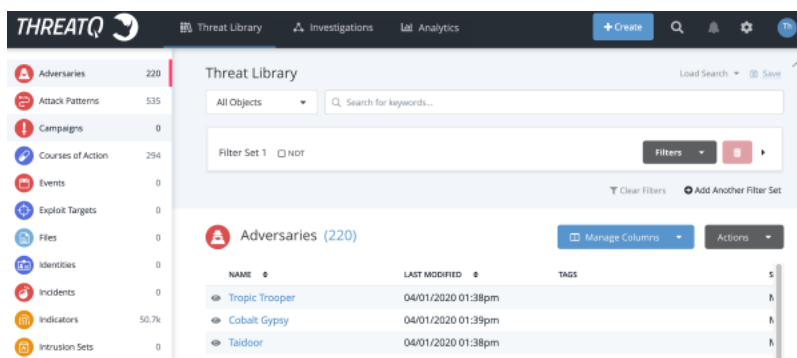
THREATQ

Threat Library  Investigations  Analytics  + Create  Th

| | |
|---|---|
| Adversaries | 220 |
| Attack Patterns | 535 |
| Campaigns | 0 |
| Courses of Action | 294 |
| Events | 0 |
| Exploit Targets | 0 |
| Files | 0 |
| Identities | 0 |
| Incidents | 0 |
| Indicators | 50.7k |
| Intrusion Sets | 0 |

Threat Library

Load Search  Save

All Objects  Search for keywords...

Filter Set 1  NOT

Filters

Clear Filters  Add Another Filter Set

Adversaries (220)

Manage Columns  Actions

| NAME | LAST MODIFIED | TAGS | S |
|---|---|---|---|
| Tropic Trooper | 04/01/2020 01:38pm | | N |
| Cobalt Gypsy | 04/01/2020 01:39pm | | N |
| Taidoor | 04/01/2020 01:38pm | | N |